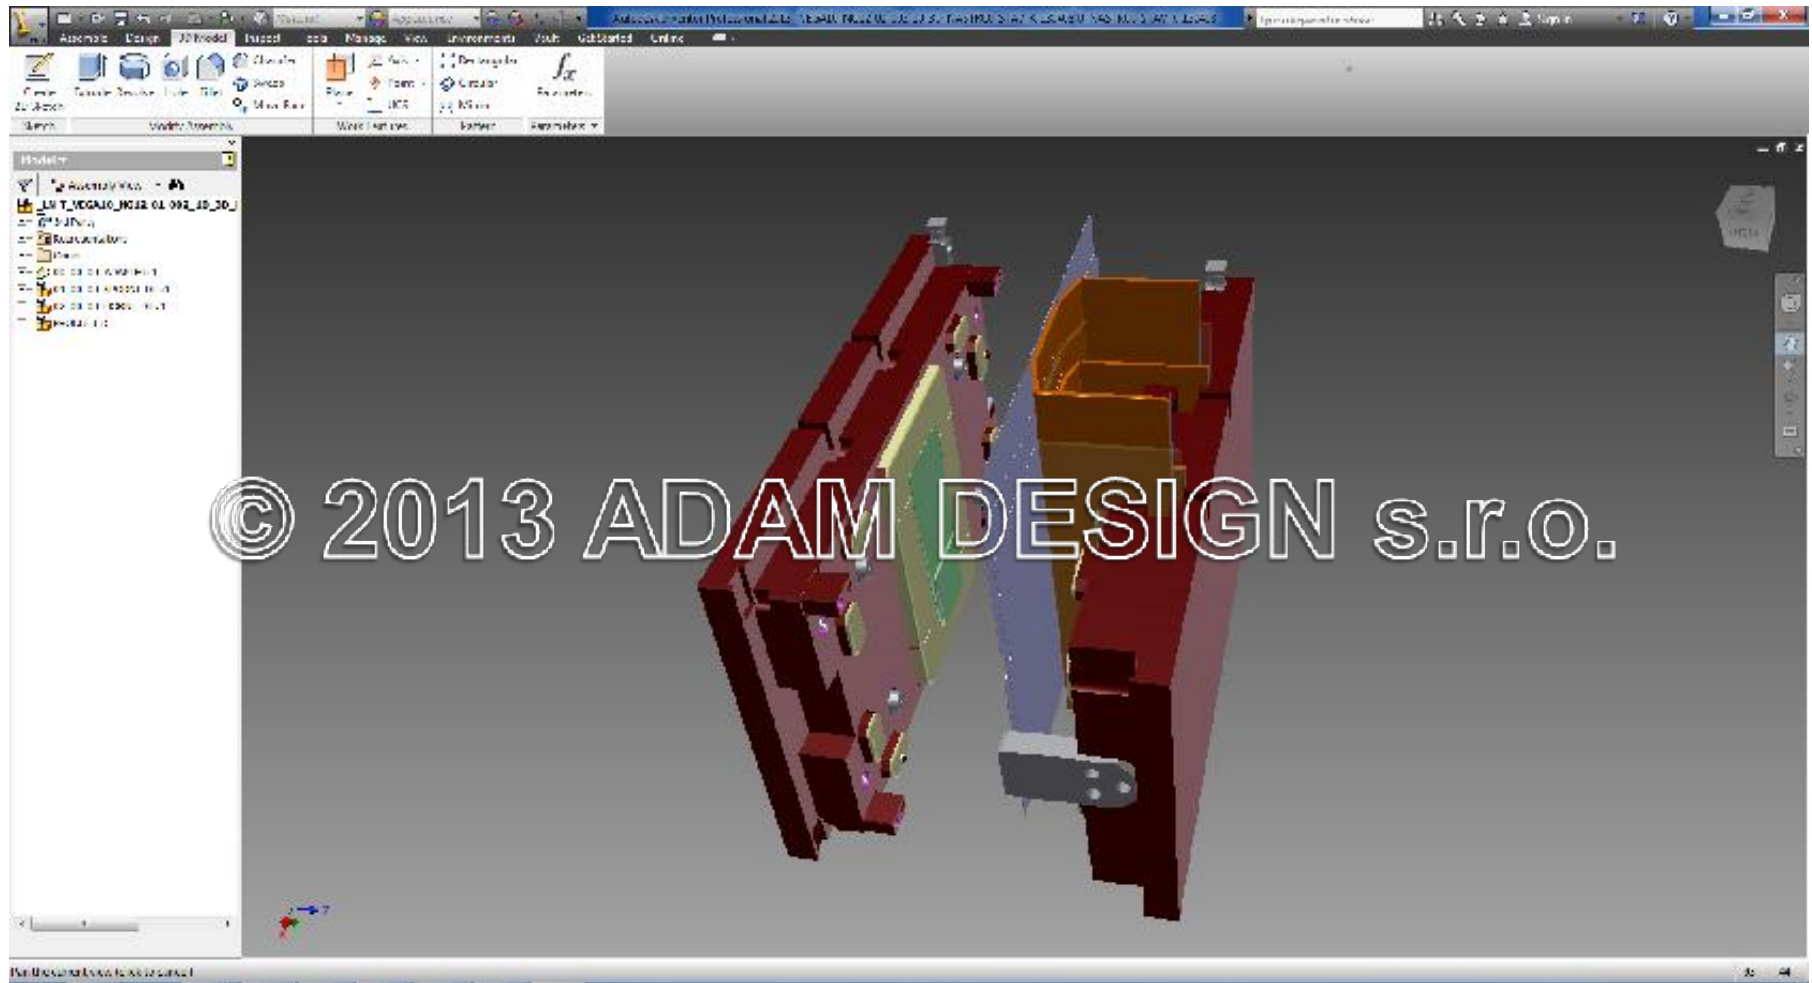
Autodesk Inventor Professional 2012 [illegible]

Assemble Design 3D Model Inspect Tools Manage View Environments Vault Get Started Online

Create 2D Sketch
Extrude Revolve Hole Fillet
Chamfer
Sweep
Move Face
Plane
Axis
Point
UCS
Rectangular
Circular
Mirror
Parameters

Sketch Modify Assembly Work Features Pattern Parameters

Model
Assembly View
_LS T_VDGA10_N032 01 000_10_30_
Relations
Representations
Origin

FRONT

© 2013 ADAM DESIGN s.r.o.

For Help, press F1